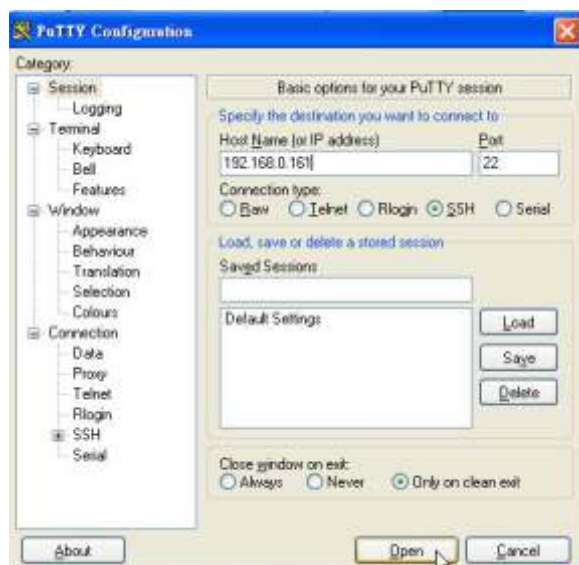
PuTTY Configuration

Category:

Session
Logging
Terminal
Keyboard
Bell
Features
Window
Appearance
Behaviour
Translation
Selection
Colours
Connection
Data
Proxy
Telnet
Rlogin
SSH
Serial

Basic options for your PuTTY session

Specify the destination you want to connect to

Host Name (or IP address)
192.168.0.161

Port
22

Connection type:
Raw Telnet Rlogin SSH Serial

Load, save or delete a stored session

Saved Sessions

Default Settings

Load
Save
Delete

Close window on exit:
Always Never Only on clean exit

About

Open
Cancel